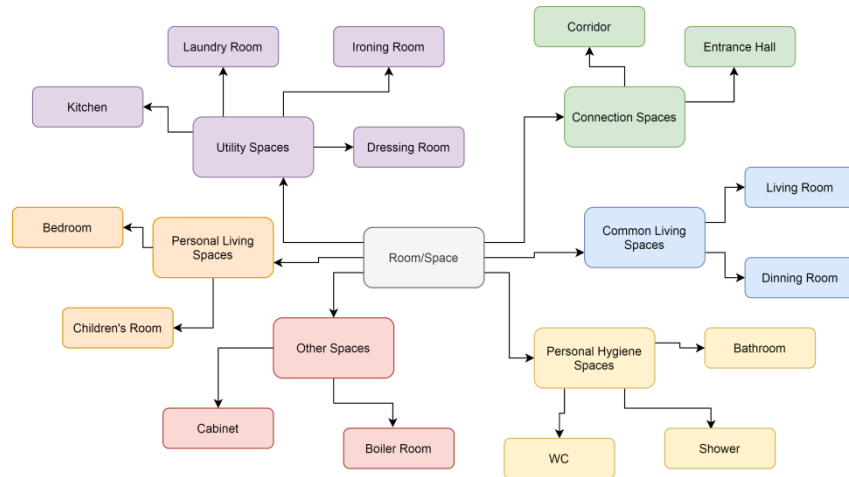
Corridor

Entrance Hall

Laundry Room

Ironing Room

Kitchen

Utility Spaces

Dressing Room

Connection Spaces

Living Room

Bedroom

Personal Living Spaces

Room/Space

Common Living Spaces

Dinning Room

Children's Room

Other Spaces

Personal Hygiene Spaces

Bathroom

Cabinet

Boiler Room

WC

Shower